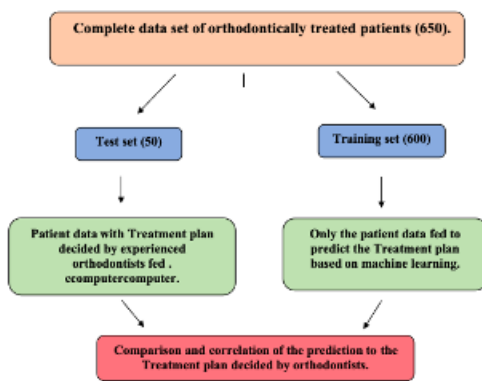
Complete data set of orthodontically treated patients (650).

Test set (50)

Training set (600)

Patient data with Treatment plan decided by experienced orthodontists fed . ecomputercomputer.

Only the patient data fed to predict the Treatment plan based on machine learning.

Comparison and correlation of the prediction to the Treatment plan decided by orthodontists.